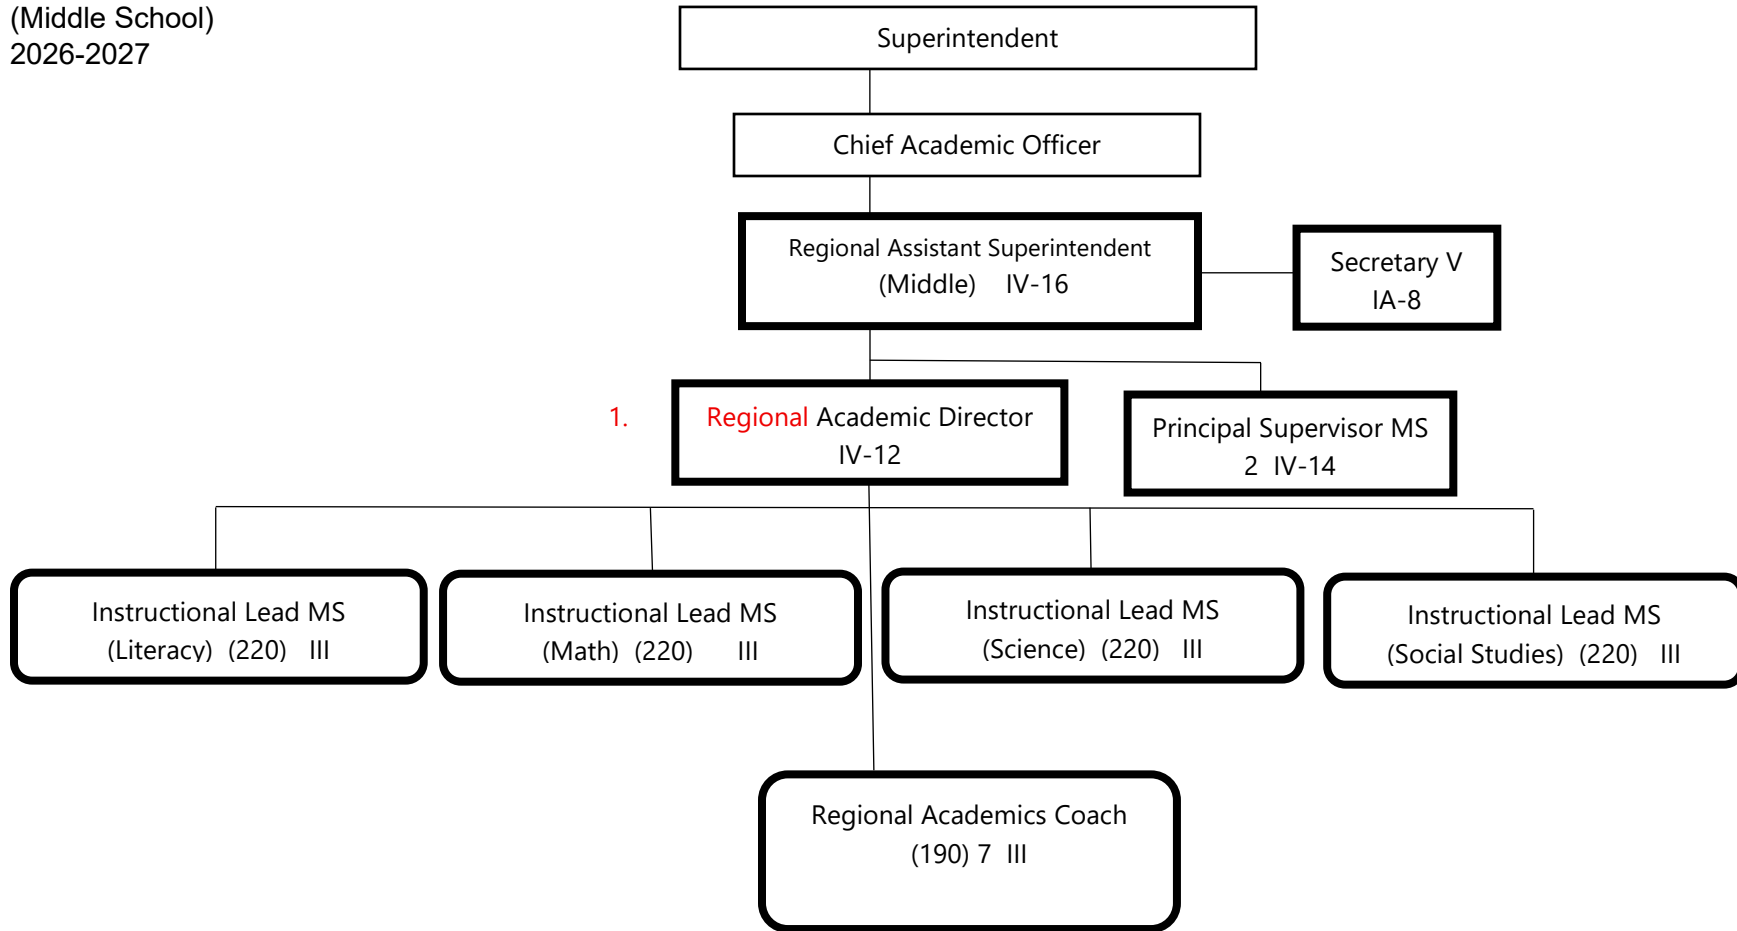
(Middle School)
2026-2027

Superintendent

Chief Academic Officer

Regional Assistant Superintendent (Middle) IV-16

Secretary V IA-8

1. Regional Academic Director IV-12

Principal Supervisor MS 2 IV-14

Instructional Lead MS (Literacy) (220) III

Instructional Lead MS (Math) (220) III

Instructional Lead MS (Science) (220) III

Instructional Lead MS (Social Studies) (220) III

Regional Academics Coach (190) 7 III